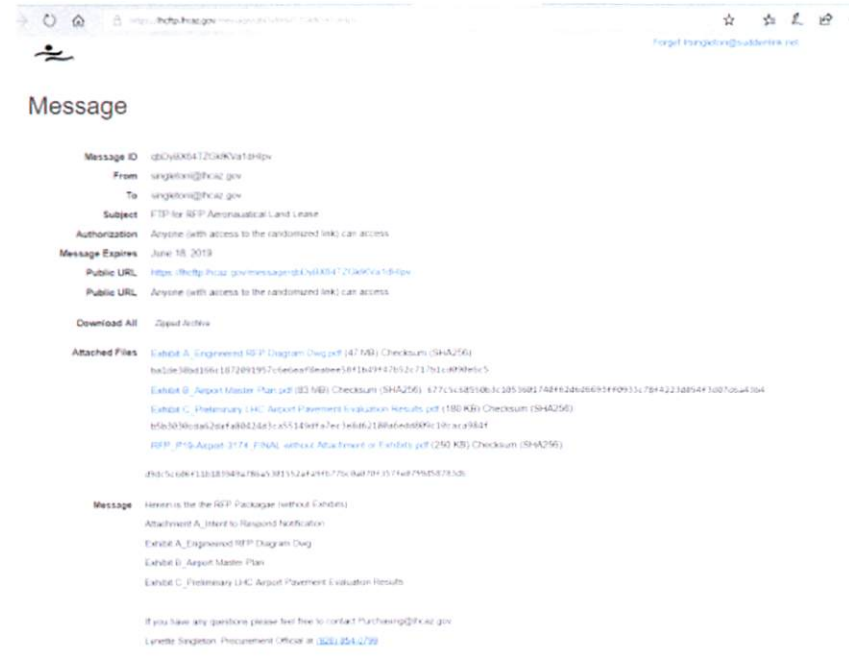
https://fhcftp.fhcaz.gov/message/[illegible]

Forget lsingleton@suddenlink.net

Message

Message ID qbOyBX64TZGkfKVa1dHlpv
From singletonl@fhcaz.gov
To singletonl@fhcaz.gov
Subject FTP for RFP Aeronautical Land Lease
Authorization Anyone (with access to the randomized link) can access
Message Expires June 18, 2019
Public URL https://fhcftp.fhcaz.gov/message/qbOyBX64TZGkfKVa1dHlpv
Public URL Anyone (with access to the randomized link) can access

Download All Zipped Archive

Attached Files Exhibit A_Engineered RFP Diagram Dwg.pdf (47 MB) Checksum (SHA256) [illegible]

Exhibit B_Airport Master Plan.pdf (83 MB) Checksum (SHA256) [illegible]

Exhibit C_Preliminary LHC Airport Pavement Evaluation Results.pdf (180 KB) Checksum (SHA256) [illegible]

RFP_P19-Airport-3174_FINAL without Attachment or Exhibits.pdf (250 KB) Checksum (SHA256)

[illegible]

Message Herein is the the RFP Packager (without Exhibits)
Attachment A_Intent to Respond Notification
Exhibit A_Engineered RFP Diagram Dwg
Exhibit B_Airport Master Plan
Exhibit C_Preliminary LHC Airport Pavement Evaluation Results

If you have any questions please feel free to contact Purchasing@fhcaz.gov
Lynette Singleton, Procurement Official at (928) 854-2799